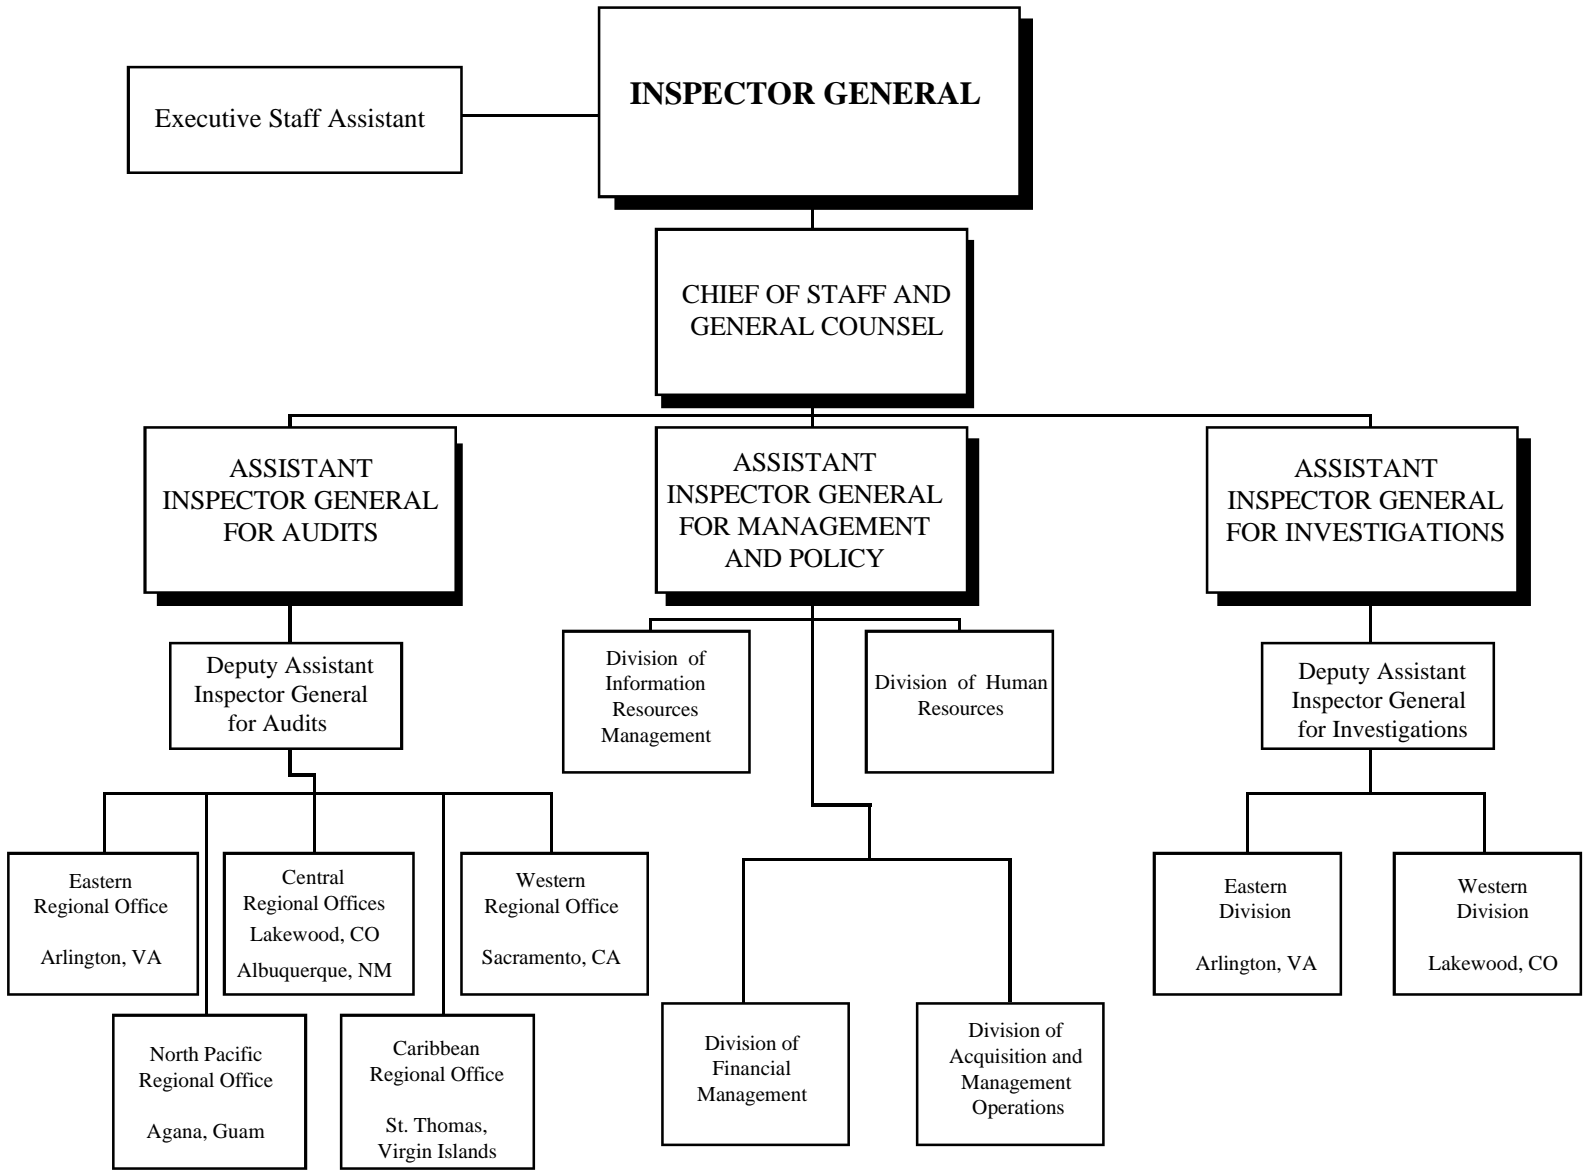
INSPECTOR GENERAL

Executive Staff Assistant

CHIEF OF STAFF AND GENERAL COUNSEL

ASSISTANT INSPECTOR GENERAL FOR AUDITS

ASSISTANT INSPECTOR GENERAL FOR MANAGEMENT AND POLICY

ASSISTANT INSPECTOR GENERAL FOR INVESTIGATIONS

Deputy Assistant Inspector General for Audits

Division of Information Resources Management

Division of Human Resources

Deputy Assistant Inspector General for Investigations

Eastern Regional Office

Arlington, VA

Central Regional Offices
Lakewood, CO
Albuquerque, NM

Western Regional Office

Sacramento, CA

North Pacific Regional Office

Agana, Guam

Caribbean Regional Office

St. Thomas, Virgin Islands

Division of Financial Management

Division of Acquisition and Management Operations

Eastern Division

Arlington, VA

Western Division

Lakewood, CO